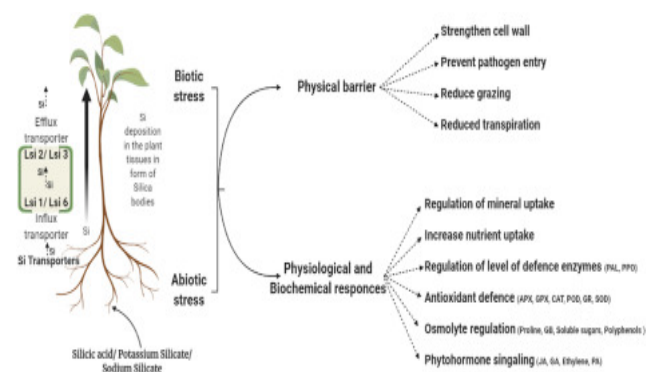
Si
Efflux transporter
Lsi 2/ Lsi 3
Si
Si
Lsi 1/ Lsi 6
Influx transporter
Si
Si Transporters
Si
Si deposition in the plant tissues in form of Silica bodies
Silicic acid/ Potassium Silicate/ Sodium Silicate

Biotic stress
Abiotic stress

Physical barrier
Strengthen cell wall
Prevent pathogen entry
Reduce grazing
Reduced transpiration

Physiological and Biochemical responces
Regulation of mineral uptake
Increase nutrient uptake
Regulation of level of defence enzymes (PAL, PPO)
Antioxidant defence (APX, GPX, CAT, POD, GR, SOD)
Osmolyte regulation (Proline, GB, Soluble sugars, Polyphenols)
Phytohormone singaling (JA, SA, Ethylene, PA)